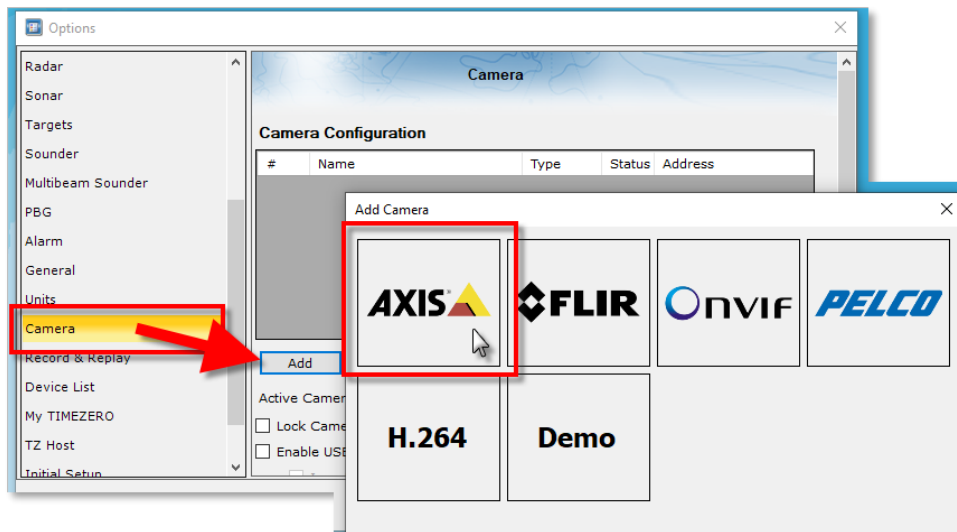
Options

Radar
Sonar
Targets
Sounder
Multibeam Sounder
PBG
Alarm
General
Units
Camera
Record & Replay
Device List
My TIMEZERO
TZ Host
Initial Setup

Camera

Camera Configuration

| # | Name | Type | Status | Address |
|---|---|---|---|---|

Add

Active Camer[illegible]
Lock Came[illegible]
Enable USE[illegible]

Add Camera

AXIS
FLIR
Onvif
PELCO
H.264
Demo